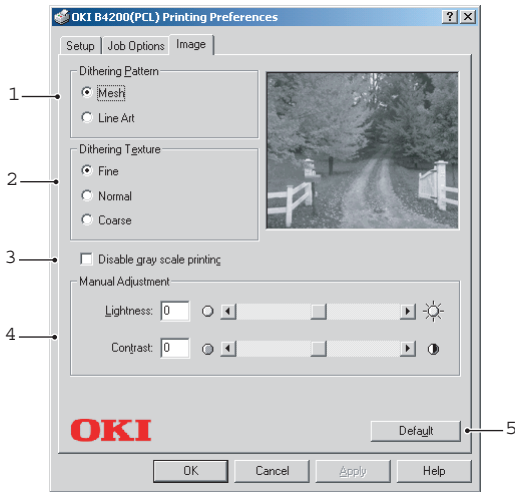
OKI B4200(PCL) Printing Preferences
? X
Setup
Job Options
Image

1
Dithering Pattern
Mesh
Line Art

2
Dithering Texture
Fine
Normal
Coarse

3
Disable gray scale printing

4
Manual Adjustment
Lightness: 0
Contrast: 0

OKI
Default
5

OK
Cancel
Apply
Help